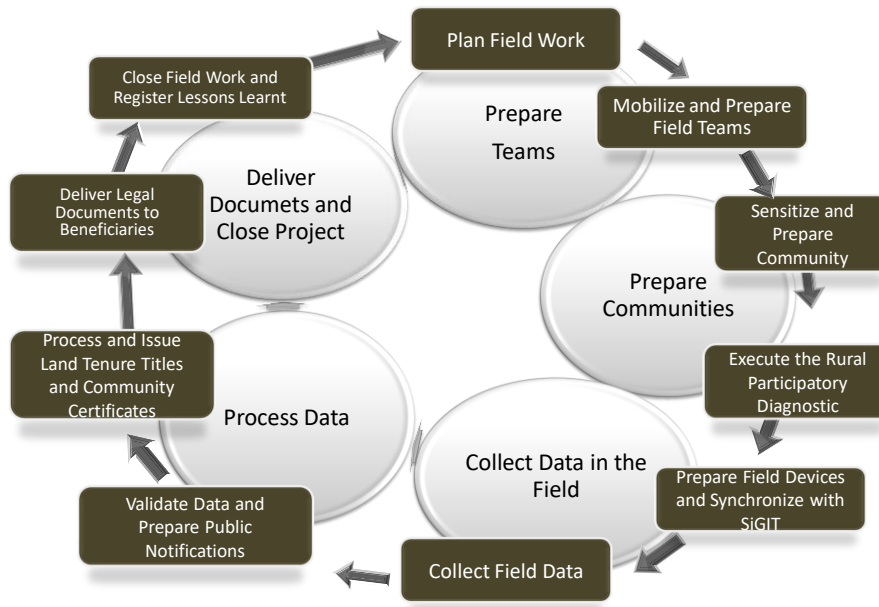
Plan Field Work

Prepare Teams

Mobilize and Prepare Field Teams

Sensitize and Prepare Community

Prepare Communities

Execute the Rural Participatory Diagnostic

Prepare Field Devices and Synchronize with SiGIT

Collect Data in the Field

Collect Field Data

Validate Data and Prepare Public Notifications

Process Data

Process and Issue Land Tenure Titles and Community Certificates

Deliver Legal Documents to Beneficiaries

Deliver Documets and Close Project

Close Field Work and Register Lessons Learnt